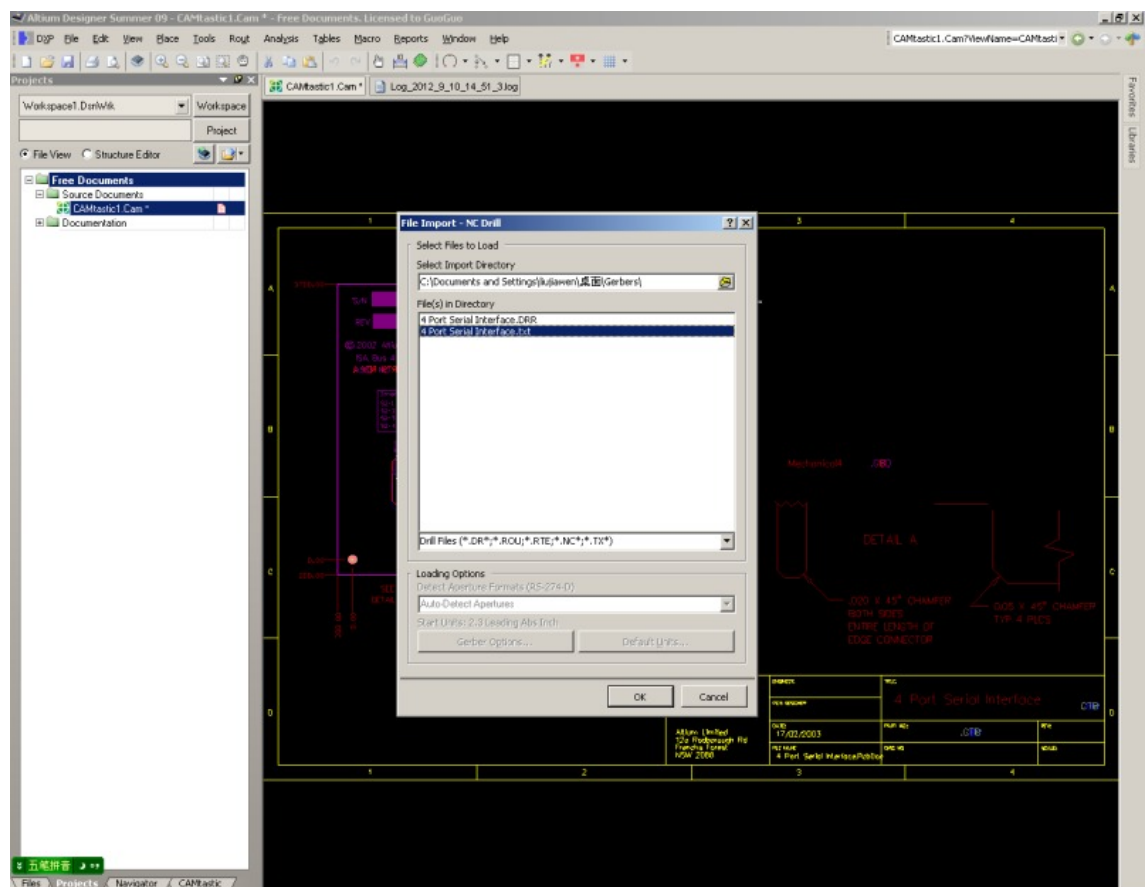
Altium Designer Summer 09 - CAMtastic1.Cam * - Free Documents. Licensed to GuoGuo

DXP File Edit View Place Tools Rout Analysis Tables Macro Reports Window Help

CAMtastic1.Cam?ViewName=CAMtasti

Projects

Workspace1.DsnWrk

Workspace

Project

File View Structure Editor

Free Documents
Source Documents
CAMtastic1.Cam *
Documentation

CAMtastic1.Cam * Log_2012_9_10_14_51_3.log

Favorites Libraries

File Import - NC Drill

Select Files to Load

Select Import Directory

C:\Documents and Settings\liujiawen\桌面\Gerbers\

File(s) in Directory

4 Port Serial Interface.DRR
4 Port Serial Interface.txt

Drill Files (*.DR*;*.ROU;*.RTE;*.NC*;*.TX*)

Loading Options

Detect Aperture Formats (RS-274-D)

Auto-Detect Apertures

Start Units: 2.3 Leading Abs Inch

Gerber Options...

Default Units...

OK

Cancel

1 2 3 4

A B C D

Mechanical4 .GBO

DETAIL A

.020 X 45° CHAMFER BOTH SIDES ENTIRE LENGTH OF EDGE CONNECTOR

.005 X 45° CHAMFER TYPE 4 PLCS

4 Port Serial Interface

.GTB

17/02/2003

.GTB

Altium Limited
12a Roseborough Rd
Frenchs Forest
NSW 2086

4 Port Serial InterfacePcbDoc

五笔拼音

Files Projects Navigator CAMtastic